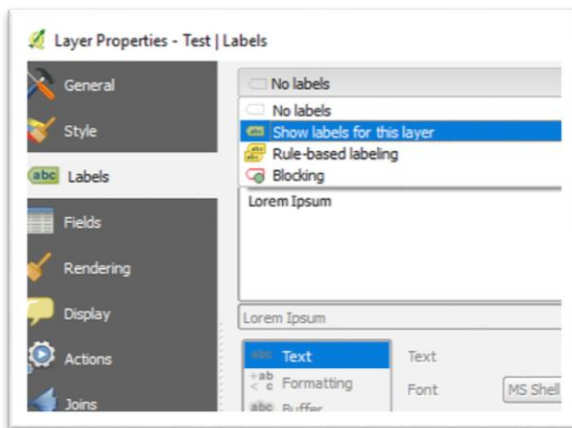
Layer Properties - Test | Labels

General
Style
abc Labels
Fields
Rendering
Display
Actions
Joins

No labels
No labels
Show labels for this layer
Rule-based labeling
Blocking

Lorem Ipsum

Lorem Ipsum

abc Text
+ab Formatting
abc Buffer

Text
Font
MS Shell